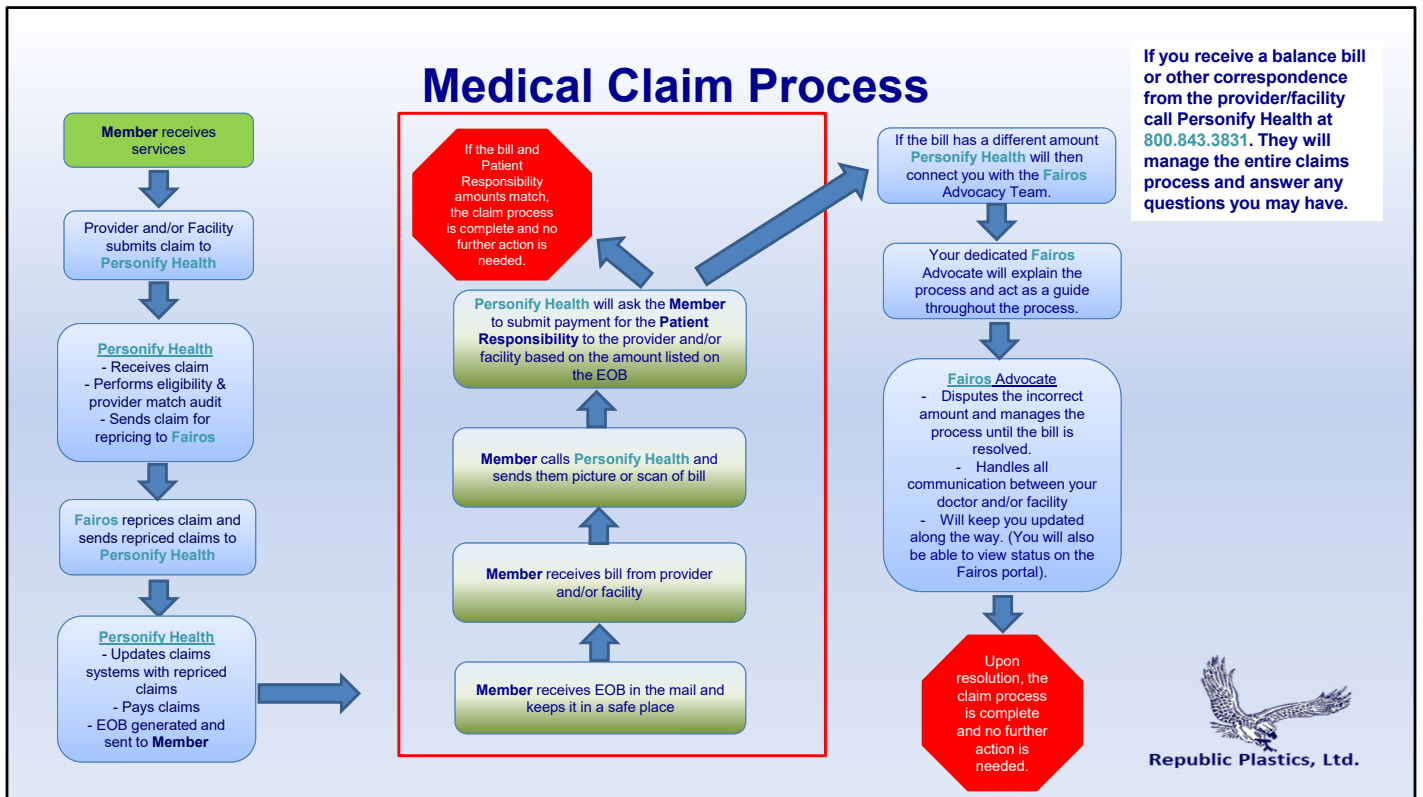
Medical Claim Process

Member receives services

Provider and/or Facility submits claim to Personify Health

Personify Health
- Receives claim
- Performs eligibility & provider match audit
- Sends claim for repricing to Fairos

Fairos reprices claim and sends repriced claims to Personify Health

Personify Health
- Updates claims systems with repriced claims
- Pays claims
- EOB generated and sent to Member

Member receives EOB in the mail and keeps it in a safe place

Member receives bill from provider and/or facility

Member calls Personify Health and sends them picture or scan of bill

Personify Health will ask the Member to submit payment for the Patient Responsibility to the provider and/or facility based on the amount listed on the EOB

If the bill and Patient Responsibility amounts match, the claim process is complete and no further action is needed.

If the bill has a different amount Personify Health will then connect you with the Fairos Advocacy Team.

Your dedicated Fairos Advocate will explain the process and act as a guide throughout the process.

Fairos Advocate
- Disputes the incorrect amount and manages the process until the bill is resolved.
- Handles all communication between your doctor and/or facility
- Will keep you updated along the way. (You will also be able to view status on the Fairos portal).

Upon resolution, the claim process is complete and no further action is needed.

If you receive a balance bill or other correspondence from the provider/facility call Personify Health at 800.843.3831. They will manage the entire claims process and answer any questions you may have.

Republic Plastics, Ltd.